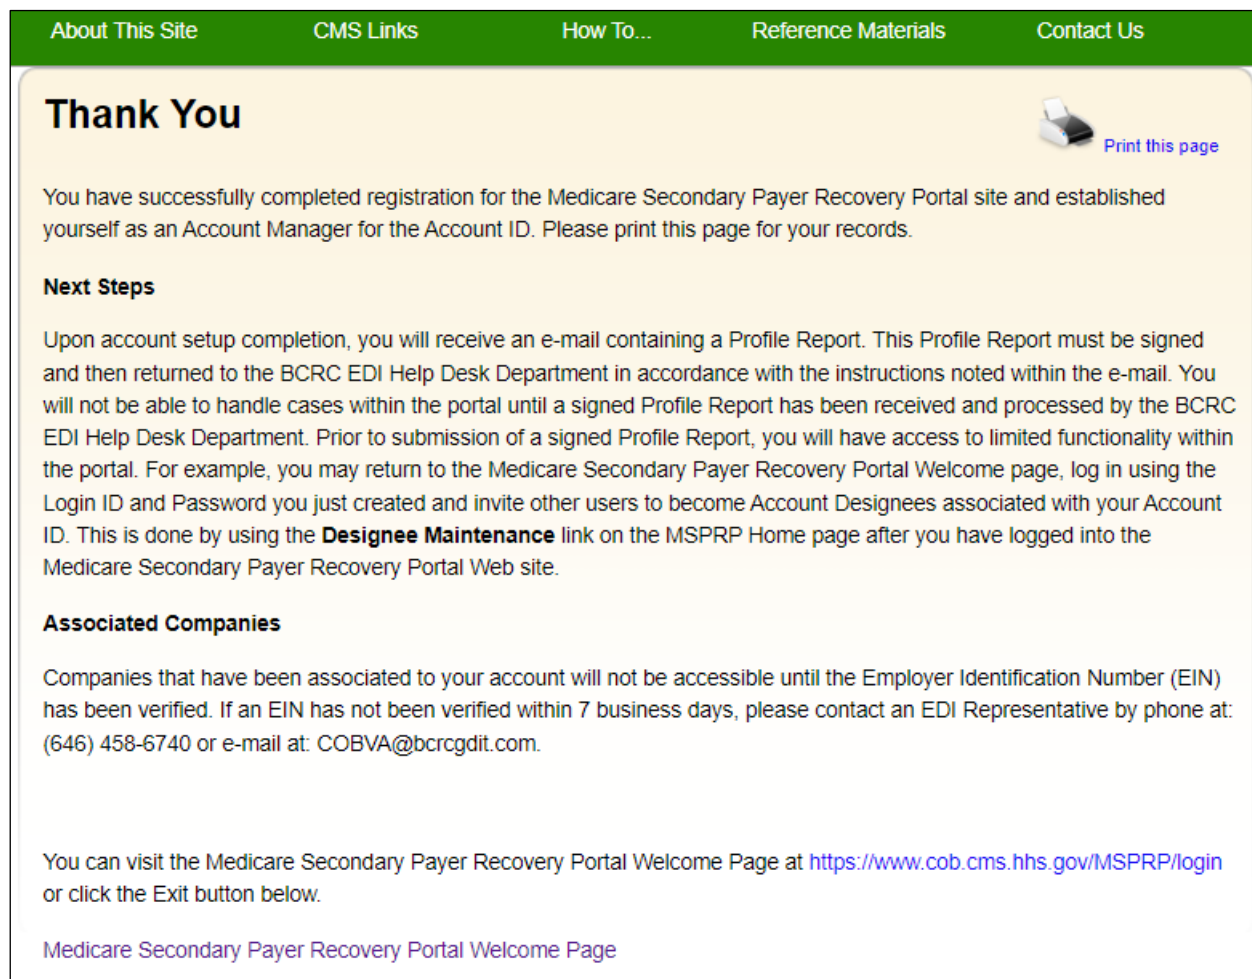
About This Site CMS Links How To... Reference Materials Contact Us

Thank You

Print this page

You have successfully completed registration for the Medicare Secondary Payer Recovery Portal site and established yourself as an Account Manager for the Account ID. Please print this page for your records.

Next Steps

Upon account setup completion, you will receive an e-mail containing a Profile Report. This Profile Report must be signed and then returned to the BCRC EDI Help Desk Department in accordance with the instructions noted within the e-mail. You will not be able to handle cases within the portal until a signed Profile Report has been received and processed by the BCRC EDI Help Desk Department. Prior to submission of a signed Profile Report, you will have access to limited functionality within the portal. For example, you may return to the Medicare Secondary Payer Recovery Portal Welcome page, log in using the Login ID and Password you just created and invite other users to become Account Designees associated with your Account ID. This is done by using the **Designee Maintenance** link on the MSPRP Home page after you have logged into the Medicare Secondary Payer Recovery Portal Web site.

Associated Companies

Companies that have been associated to your account will not be accessible until the Employer Identification Number (EIN) has been verified. If an EIN has not been verified within 7 business days, please contact an EDI Representative by phone at: (646) 458-6740 or e-mail at: COBVA@bcrcgdit.com.

You can visit the Medicare Secondary Payer Recovery Portal Welcome Page at https://www.cob.cms.hhs.gov/MSPRP/login or click the Exit button below.

Medicare Secondary Payer Recovery Portal Welcome Page